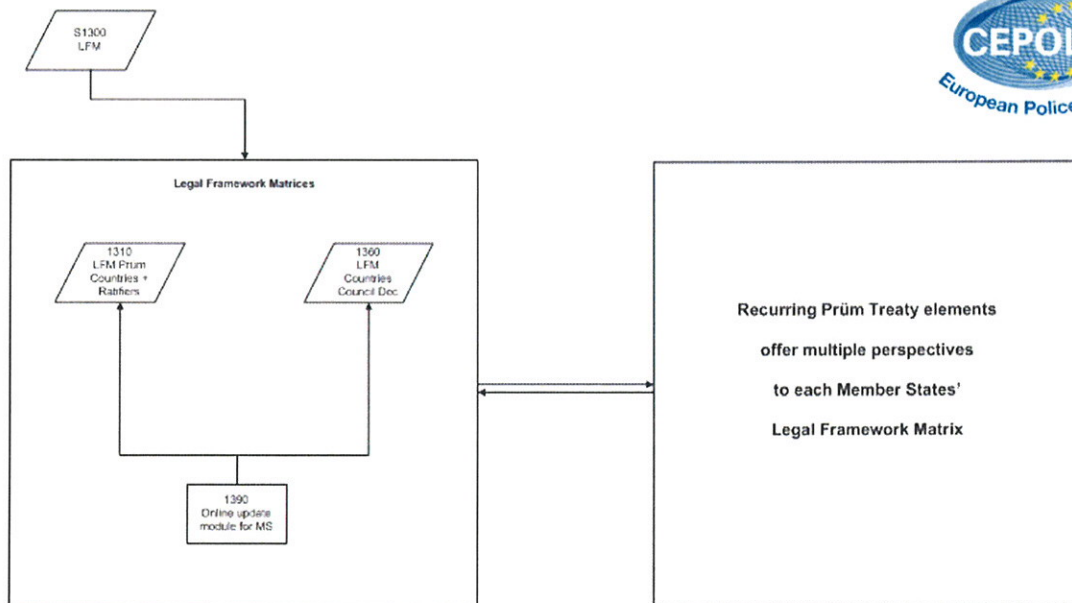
S1300
LFM

CEPOL

European Police

Legal Framework Matrices

1310
LFM Prum
Countries +
Ratifiers

1360
LFM
Countries
Council Dec

1390
Online update
module for MS

Recurring Prüm Treaty elements

offer multiple perspectives

to each Member States'

Legal Framework Matrix